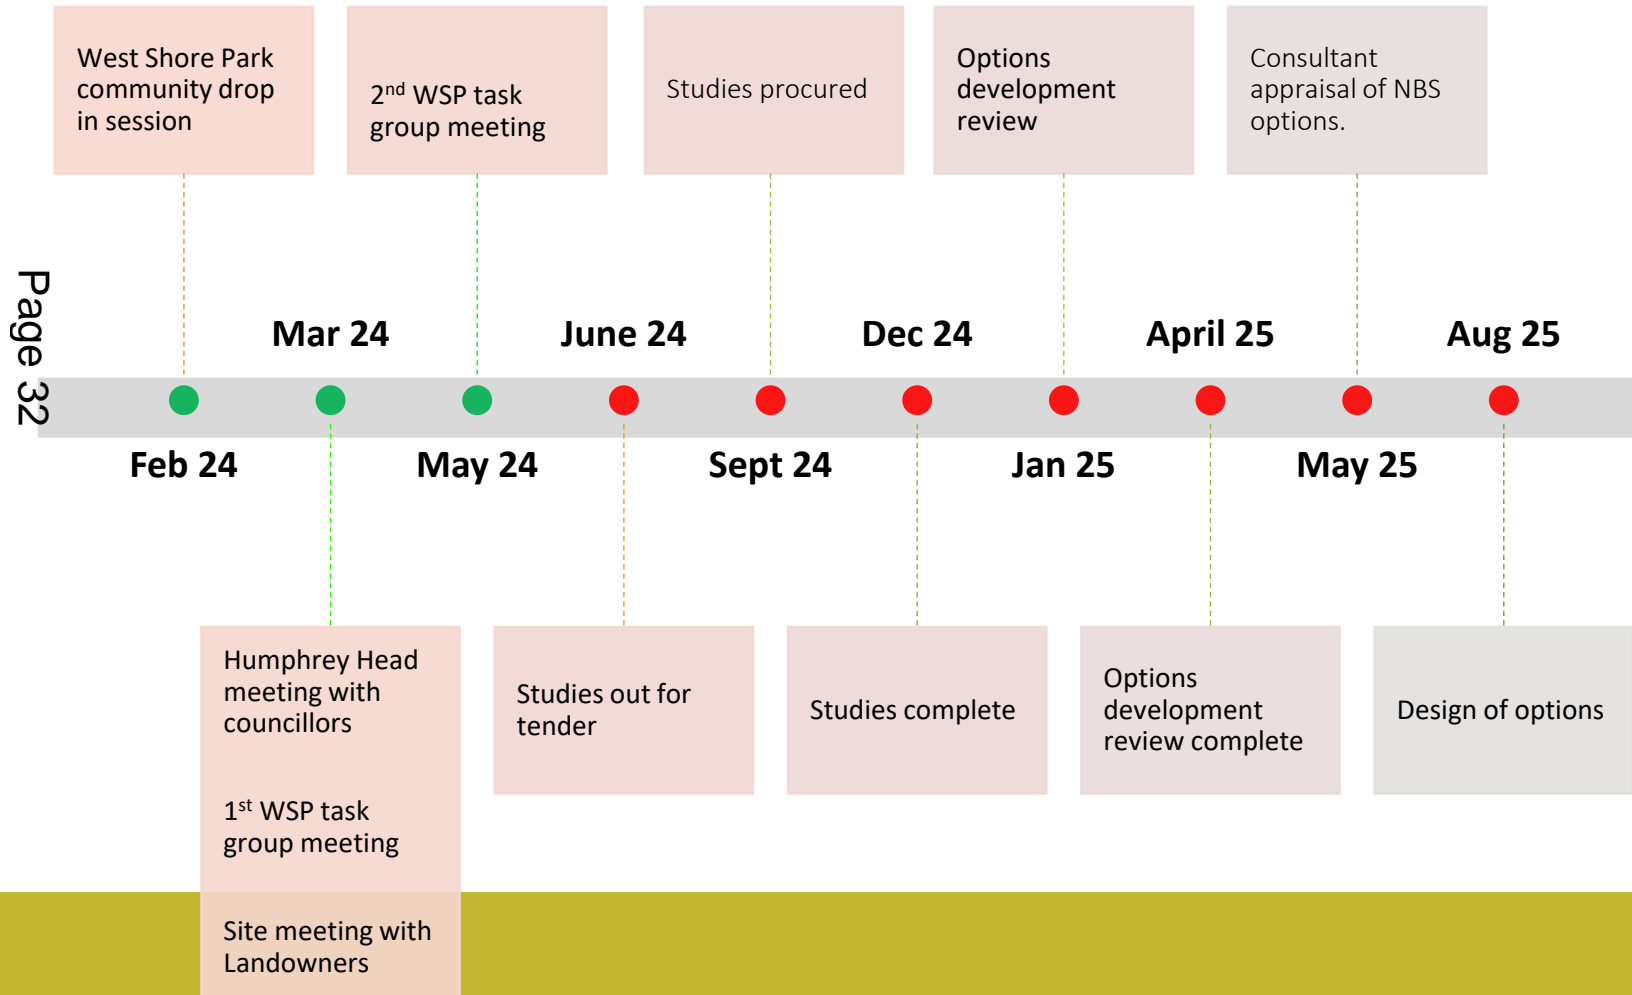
West Shore Park community drop in session

2$^{nd}$ WSP task group meeting

Studies procured

Options development review

Consultant appraisal of NBS options.

Page 32

Mar 24

June 24

Dec 24

April 25

Aug 25

Feb 24

May 24

Sept 24

Jan 25

May 25

Humphrey Head meeting with councillors

1$^{st}$ WSP task group meeting

Site meeting with Landowners

Studies out for tender

Studies complete

Options development review complete

Design of options